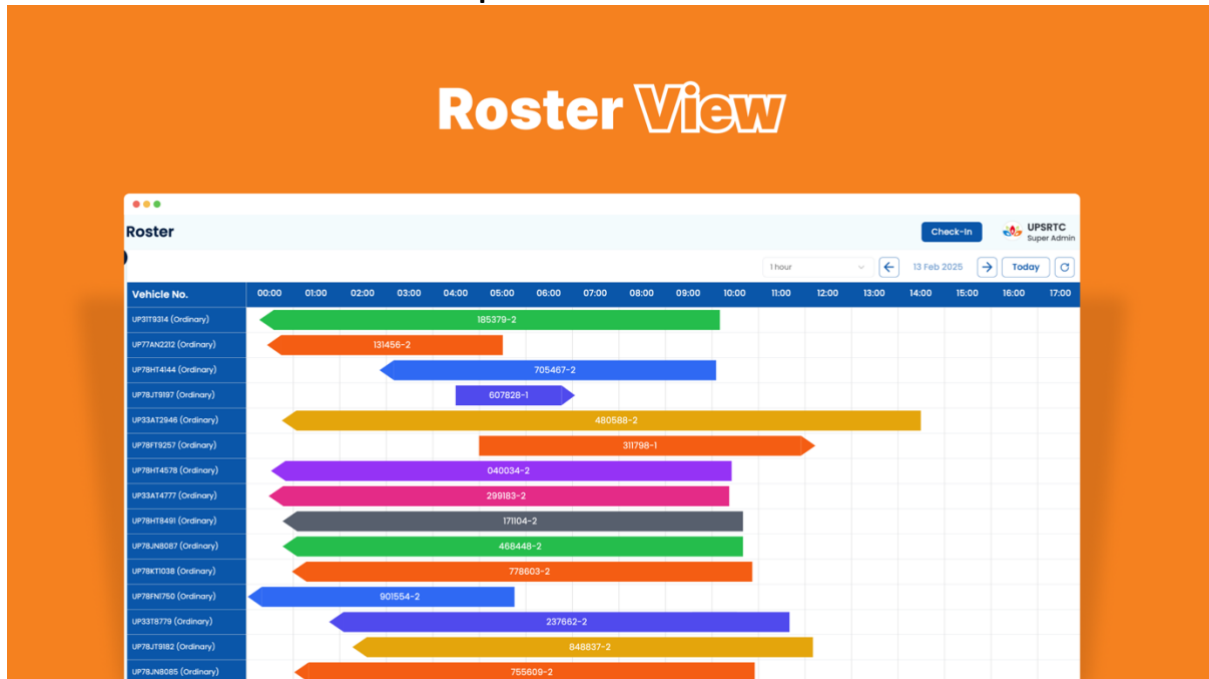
Roster View

Roster

Check-In

UPSRTC
Super Admin

1 hour

13 Feb 2025

Today

| Vehicle No. | 00:00 | 01:00 | 02:00 | 03:00 | 04:00 | 05:00 | 06:00 | 07:00 | 08:00 | 09:00 | 10:00 | 11:00 | 12:00 | 13:00 | 14:00 | 15:00 | 16:00 | 17:00 |
|---|---|---|---|---|---|---|---|---|---|---|---|---|---|---|---|---|---|---|
| UP31T9314 (Ordinary) | 185379-2 | | | | | | | | | | | | | | | | | |
| UP77AN2212 (Ordinary) | 131456-2 | | | | | | | | | | | | | | | | | |
| UP78HT4144 (Ordinary) | 705467-2 | | | | | | | | | | | | | | | | | |
| UP78JT9197 (Ordinary) | 607828-1 | | | | | | | | | | | | | | | | | |
| UP33AT2946 (Ordinary) | 480588-2 | | | | | | | | | | | | | | | | | |
| UP78FT9257 (Ordinary) | 311798-1 | | | | | | | | | | | | | | | | | |
| UP78HT4578 (Ordinary) | 040034-2 | | | | | | | | | | | | | | | | | |
| UP33AT4777 (Ordinary) | 299183-2 | | | | | | | | | | | | | | | | | |
| UP78HT8491 (Ordinary) | 171104-2 | | | | | | | | | | | | | | | | | |
| UP78JN8087 (Ordinary) | 468448-2 | | | | | | | | | | | | | | | | | |
| UP78KT1038 (Ordinary) | 778603-2 | | | | | | | | | | | | | | | | | |
| UP78FN1750 (Ordinary) | 901554-2 | | | | | | | | | | | | | | | | | |
| UP33T8779 (Ordinary) | 237662-2 | | | | | | | | | | | | | | | | | |
| UP78JT9182 (Ordinary) | 848837-2 | | | | | | | | | | | | | | | | | |
| UP78JN8085 (Ordinary) | 755609-2 | | | | | | | | | | | | | | | | | |